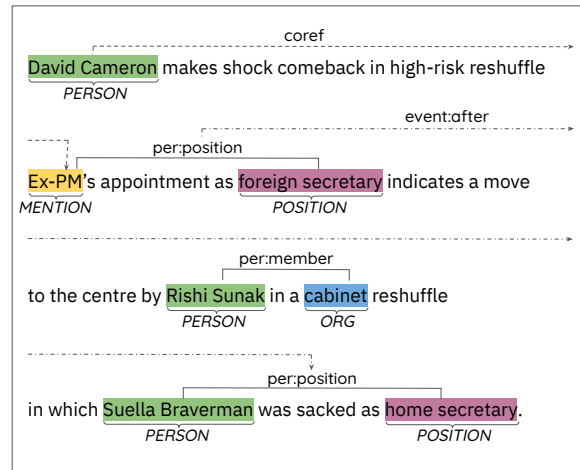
coref

David Cameron makes shock comeback in high-risk reshuffle
PERSON

event:after

per:position

Ex-PM's appointment as foreign secretary indicates a move
MENTION POSITION

per:member

to the centre by Rishi Sunak in a cabinet reshuffle
PERSON ORG

per:position

in which Suella Braverman was sacked as home secretary.
PERSON POSITION